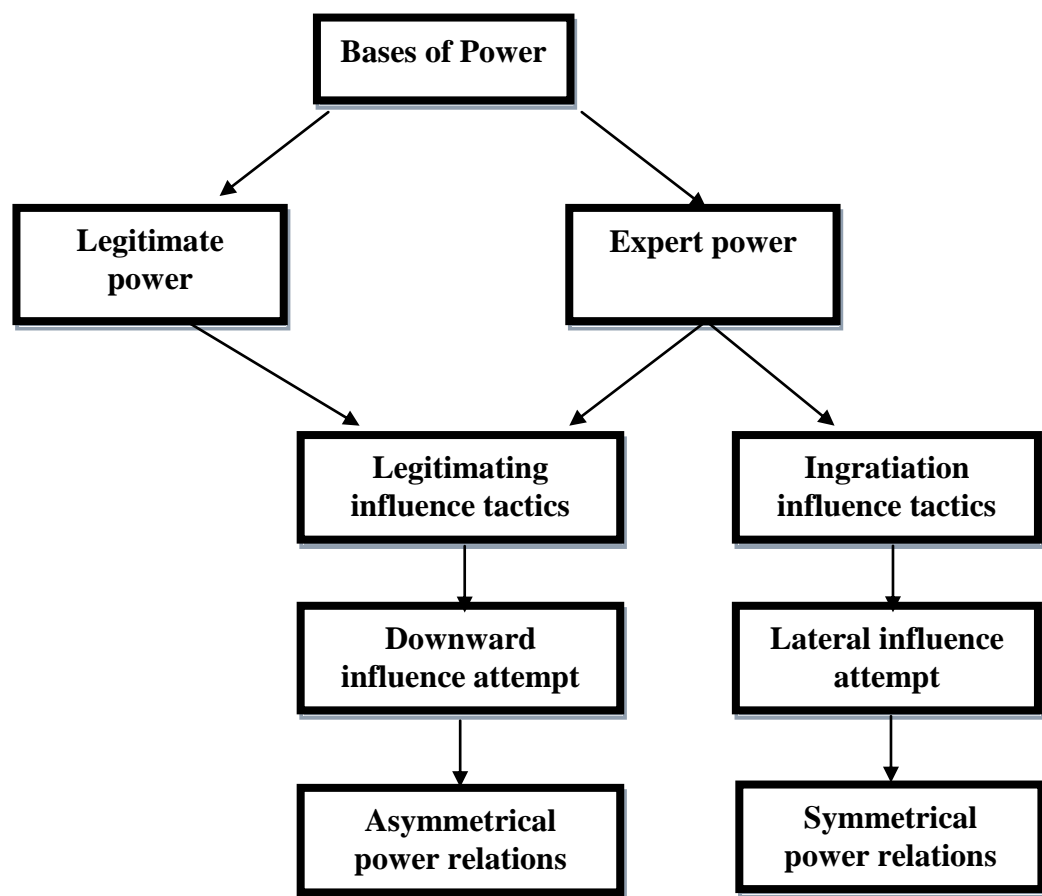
Bases of Power

Legitimate power

Expert power

Legitimating influence tactics

Ingratiation influence tactics

Downward influence attempt

Lateral influence attempt

Asymmetrical power relations

Symmetrical power relations